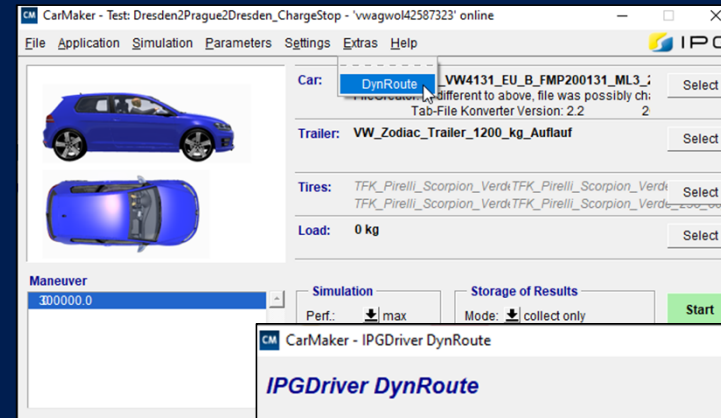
CM CarMaker - Test: Dresden2Prague2Dresden_ChargeStop - 'vwagwol42587323' online

File Application Simulation Parameters Settings Extras Help

IPG

Car: DynRoute VW4131_EU_B_FMP200131_ML3_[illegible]
FileCreator: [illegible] different to above, file was possibly ch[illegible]
Tab-File Konverter Version: 2.2 2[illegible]

Select

Trailer: VW_Zodiac_Trailer_1200_kg_Auflauf

Select

Tires: TFK_Pirelli_Scorpion_Verd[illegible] TFK_Pirelli_Scorpion_Verd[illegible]
TFK_Pirelli_Scorpion_Verd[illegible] TFK_Pirelli_Scorpion_Verd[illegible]

Select

Load: 0 kg

Select

Maneuver
300000.0

Simulation
Perf.: max

Storage of Results
Mode: collect only

Start

CM CarMaker - IPGDriver DynRoute

IPGDriver DynRoute